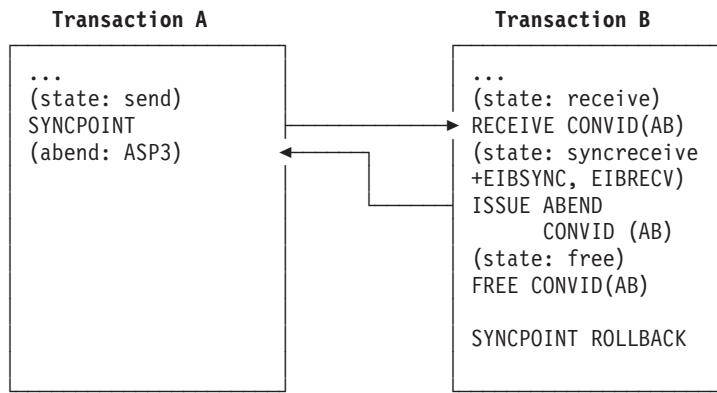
Transaction A

...
(state: send)
SYNCPOINT
(abend: ASP3)

Transaction B

...
(state: receive)
RECEIVE CONVID(AB)
(state: syncreceive
+EIBSYNC, EIBRECV)
ISSUE ABEND
CONVID (AB)
(state: free)
FREE CONVID(AB)

SYNCPOINT ROLLBACK